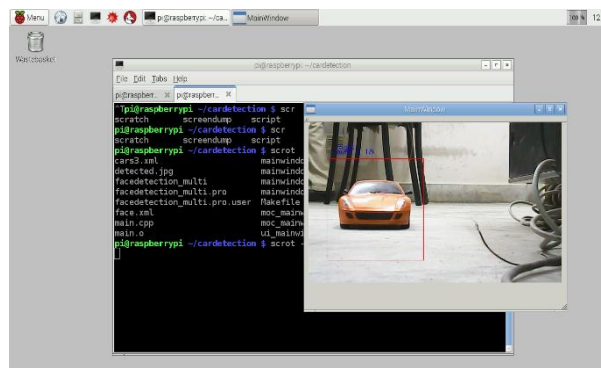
Menu pi@raspberrypi: ~/ca... MainWindow 100 % 12

Wastebasket

pi@raspberrypi: ~/cardetection

File Edit Tabs Help

pi@raspberr... pi@raspberr...

^Tpi@raspberrypi ~/cardetection $ scr
scratch screendump script
pi@raspberrypi ~/cardetection $ scr
scratch screendump script
pi@raspberrypi ~/cardetection $ scrot
cars3.xml mainwindo
detected.jpg mainwindo
facedetection_multi mainwindo
facedetection_multi.pro mainwindo
facedetection_multi.pro.user Makefile
face.xml moc_mainw
main.cpp moc_mainw
main.o ui_mainwi
pi@raspberrypi ~/cardetection $ scrot -

MainWindow

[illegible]